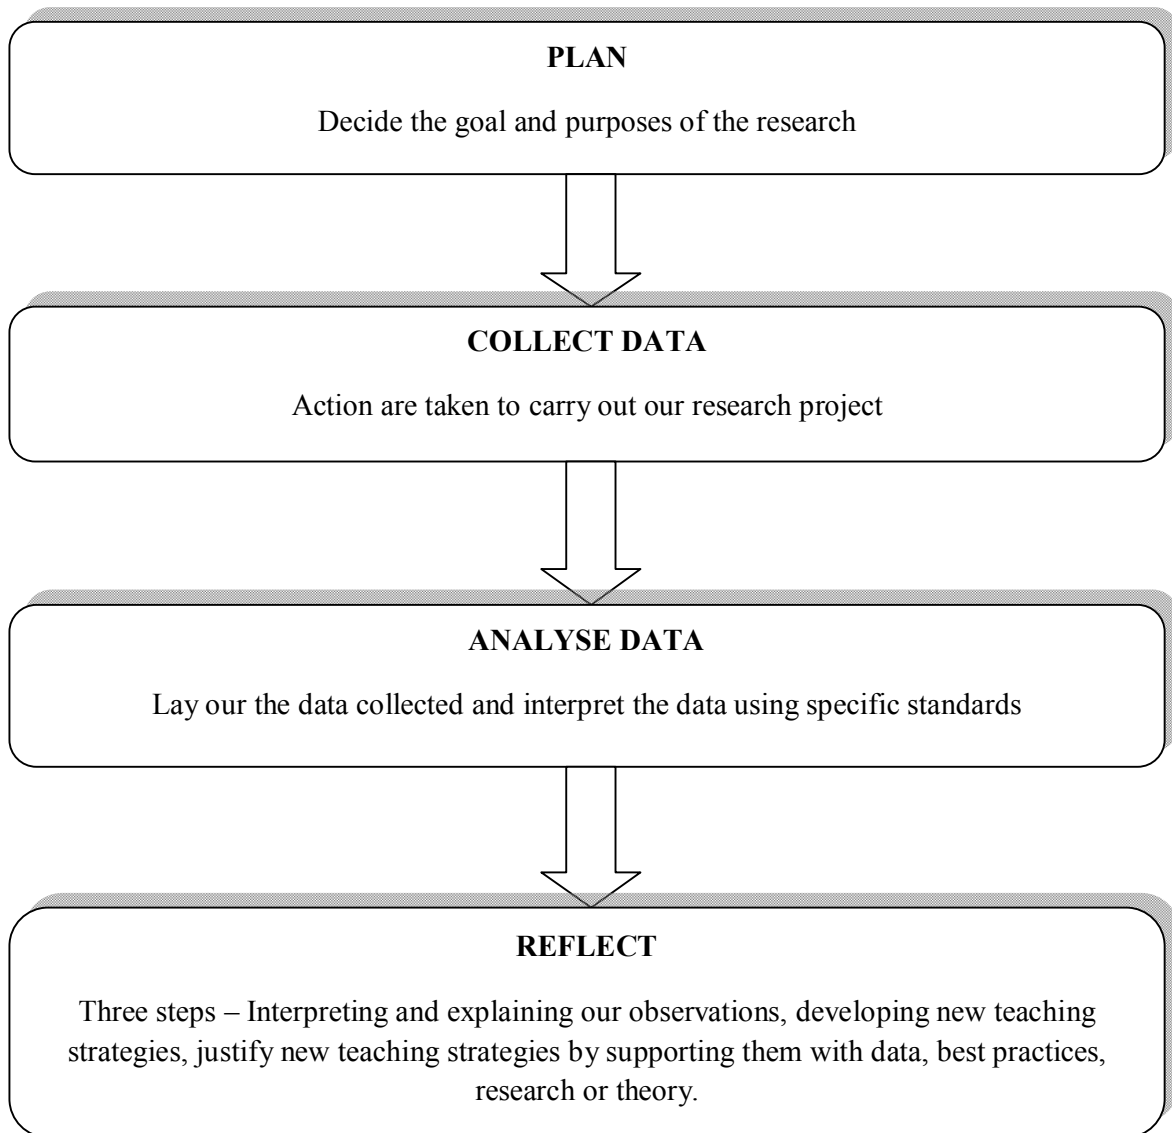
PLAN

Decide the goal and purposes of the research

COLLECT DATA

Action are taken to carry out our research project

ANALYSE DATA

Lay our the data collected and interpret the data using specific standards

REFLECT

Three steps – Interpreting and explaining our observations, developing new teaching strategies, justify new teaching strategies by supporting them with data, best practices, research or theory.